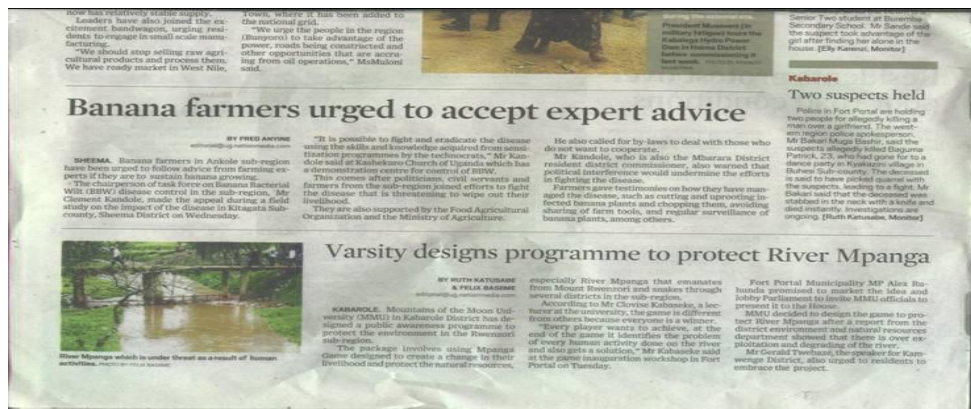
now has relatively stable supply.

Leaders have also joined the excitement bandwagon, urging residents to engage in small scale manufacturing.

"We should stop selling raw agricultural products and process them. We have ready market in West Nile,

Town, where it has been added to the national grid.

"We urge the people in the region (Bunyoro) to take advantage of the power, roads being constructed and other opportunities that are accruing from oil operations," MsMuloni said.

President Museveni (in military fatigue) tours the Kabaale Hydro Power Dam in Hoima District before commissioning it last week. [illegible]

Senior Two student at Burembo Secondary School. Mr Sande said the suspect took advantage of the girl after finding her alone in the house. [Elly Kanenzi, Monitor]

Kabarole

Two suspects held

Police in Fort Portal are holding two people for allegedly killing a man over a girlfriend. The western region police spokesperson, Mr Bakari Muga Bashir, said the suspects allegedly killed Bagume Patrick, 23, who had gone for to a dance party in Kyakaizo village in Buheesi Sub-county. The deceased is said to have picked quarrel with the suspects, leading to a fight. Mr Bakari said that the deceased was stabbed in the neck with a knife and died instantly. Investigations are ongoing. [Ruth Katusabe, Monitor]

Banana farmers urged to accept expert advice

BY FRED ANYINE
editorial@ug.nationmedia.com

SHEEMA. Banana farmers in Ankole sub-region have been urged to follow advice from farming experts if they are to sustain banana growing.

The chairperson of task force on Banana Bacterial Wilt (BBW) disease control in the sub-region, Mr Clement Kandole, made the appeal during a field study on the impact of the disease in Kitagata Sub-county, Sheema District on Wednesday.

"It is possible to fight and eradicate the disease using the skills and knowledge acquired from sensitization programmes by the technocrats," Mr Kandole said at Kashekuro Church of Uganda which has a demonstration centre for control of BBW.

This comes after politicians, civil servants and farmers from the sub-region joined efforts to fight the disease that is threatening to wipe out their livelihood.

They are also supported by the Food Agricultural Organization and the Ministry of Agriculture.

He also called for by-laws to deal with those who do not want to cooperate.

Mr Kandole, who is also the Mbarara District resident district commissioner, also warned that political interference would undermine the efforts in fighting the disease.

Farmers gave testimonies on how they have managed the disease, such as cutting and uprooting infected banana plants and chopping them, avoiding sharing of farm tools, and regular surveillance of banana plants, among others.

Varsity designs programme to protect River Mpanga

BY RUTH KATUSABE & FELIX BASIIME
editorial@ug.nationmedia.com

River Mpanga which is under threat as a result of human activities. PHOTO BY FELIX BASIIME

KABAROLE. Mountains of the Moon University (MMU) in Kabarole District has designed a public awareness programme to protect the environment in the Rwenzori sub-region.

The package involves using Mpanga Game designed to create a change in their livelihood and protect the natural resources,

especially River Mpanga that emanates from Mount Rwenzori and snakes through several districts in the sub-region.

According to Mr Clovise Kabaseke, a lecturer at the university, the game is different from others because everyone is a winner.

"Every player wants to achieve, at the end of the game it identifies the problem of every human activity done on the river and also gets a solution," Mr Kabaseke said at the game inauguration workshop in Fort Portal on Tuesday.

Fort Portal Municipality MP Alex Ruhunda promised to market the idea and lobby Parliament to invite MMU officials to present it to the House.

MMU decided to design the game to protect River Mpanga after a report from the district environment and natural resources department showed that there is over exploitation and degrading of the river.

Mr Gerald Twebaze, the speaker for Kamwenge District, also urged to residents to embrace the project.